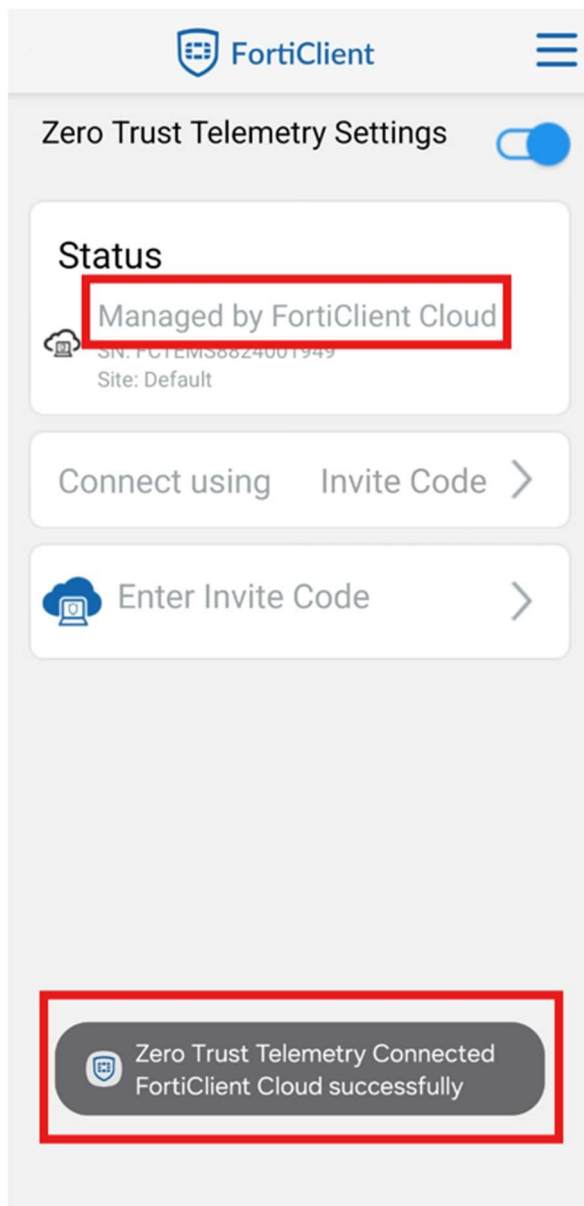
FortiClient

Zero Trust Telemetry Settings

Status

Managed by FortiClient Cloud

SN: FCTEMS8824001949

Site: Default

Connect using Invite Code

Enter Invite Code

Zero Trust Telemetry Connected FortiClient Cloud successfully